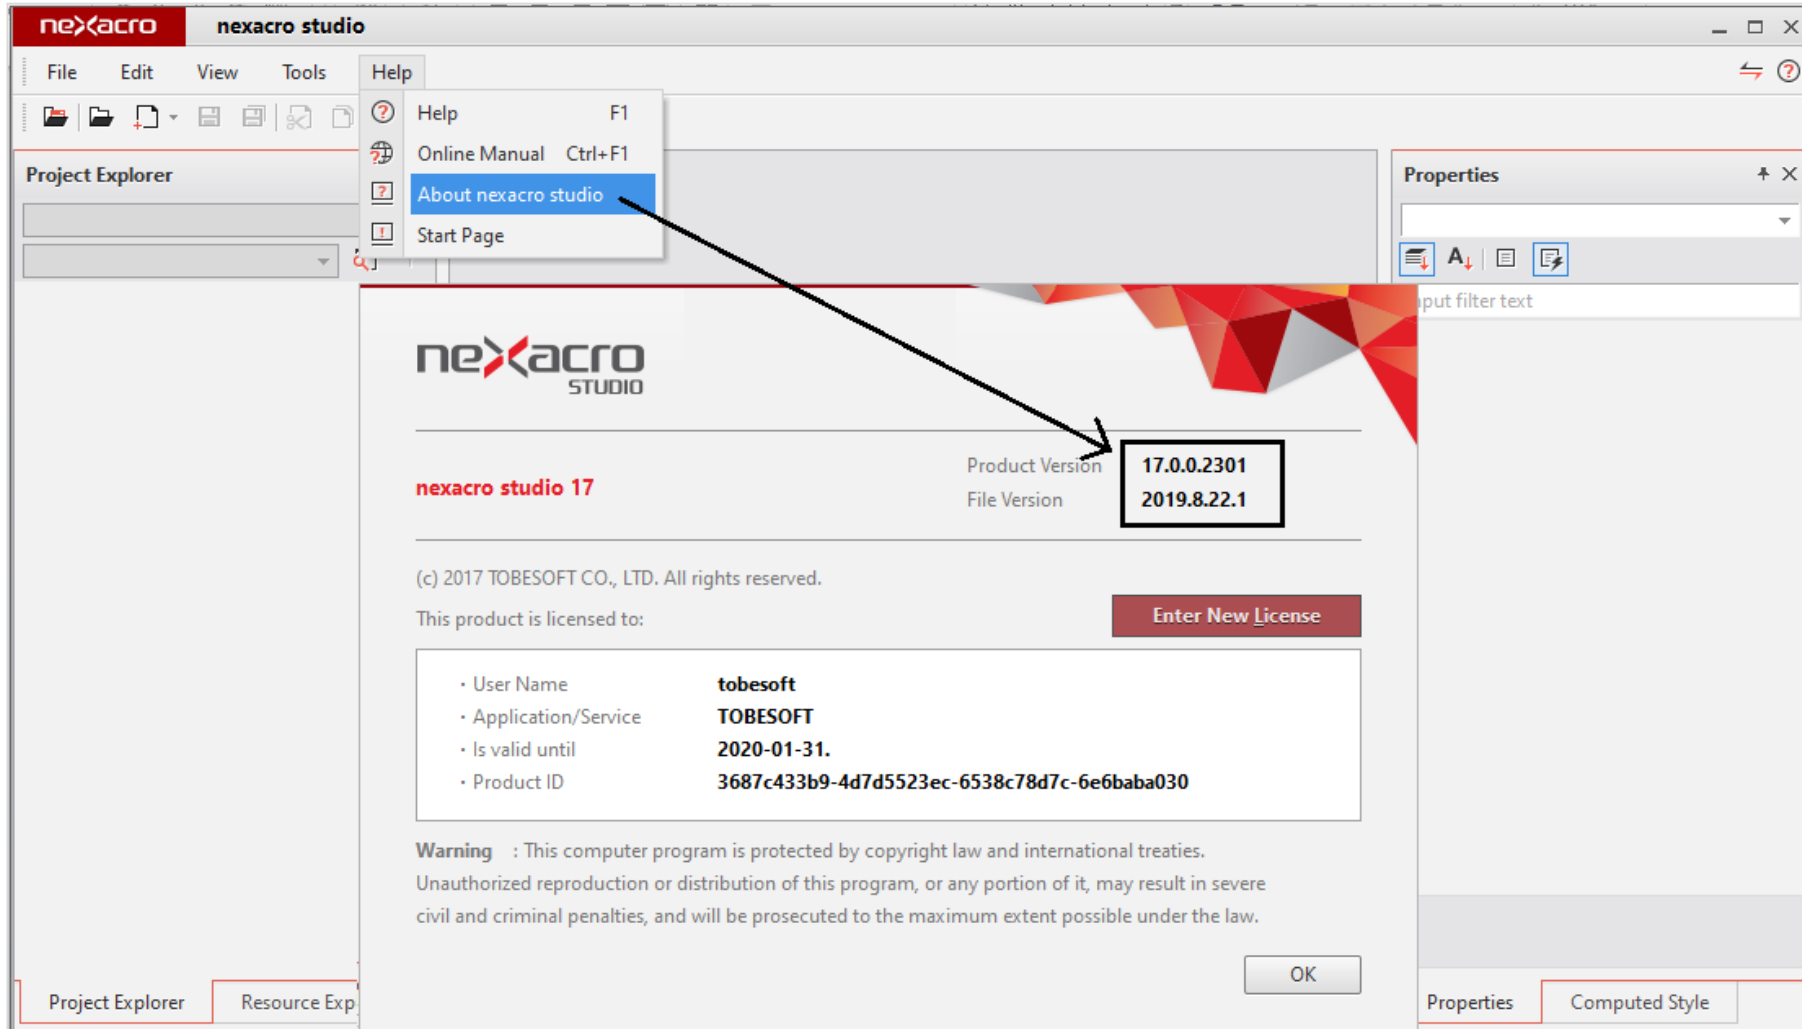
nexacro nexacro studio

File Edit View Tools Help

Help F1
Online Manual Ctrl+F1
About nexacro studio
Start Page

Project Explorer

Properties

put filter text

nexacro STUDIO

nexacro studio 17

Product Version 17.0.0.2301
File Version 2019.8.22.1

(c) 2017 TOBESOFT CO., LTD. All rights reserved.

This product is licensed to:

Enter New License

· User Name tobesoft
· Application/Service TOBESOFT
· Is valid until 2020-01-31.
· Product ID 3687c433b9-4d7d5523ec-6538c78d7c-6e6baba030

Warning : This computer program is protected by copyright law and international treaties. Unauthorized reproduction or distribution of this program, or any portion of it, may result in severe civil and criminal penalties, and will be prosecuted to the maximum extent possible under the law.

OK

Project Explorer Resource Exp

Properties Computed Style